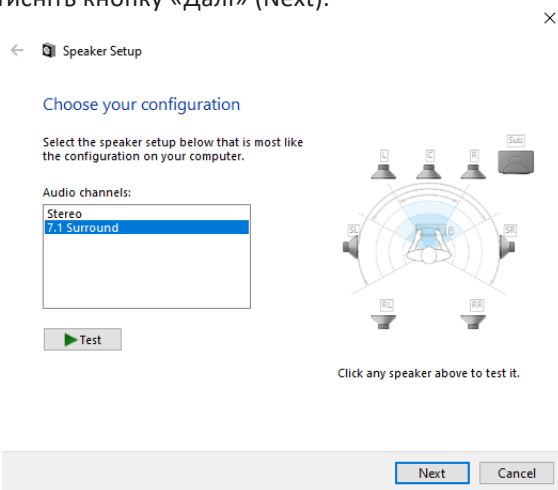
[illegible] кнопку «Далі» (Next).

Speaker Setup

Choose your configuration

Select the speaker setup below that is most like the configuration on your computer.

Audio channels:

Stereo
7.1 Surround

Test

L C R Sub
SL SR
RL RR

Click any speaker above to test it.

Next Cancel